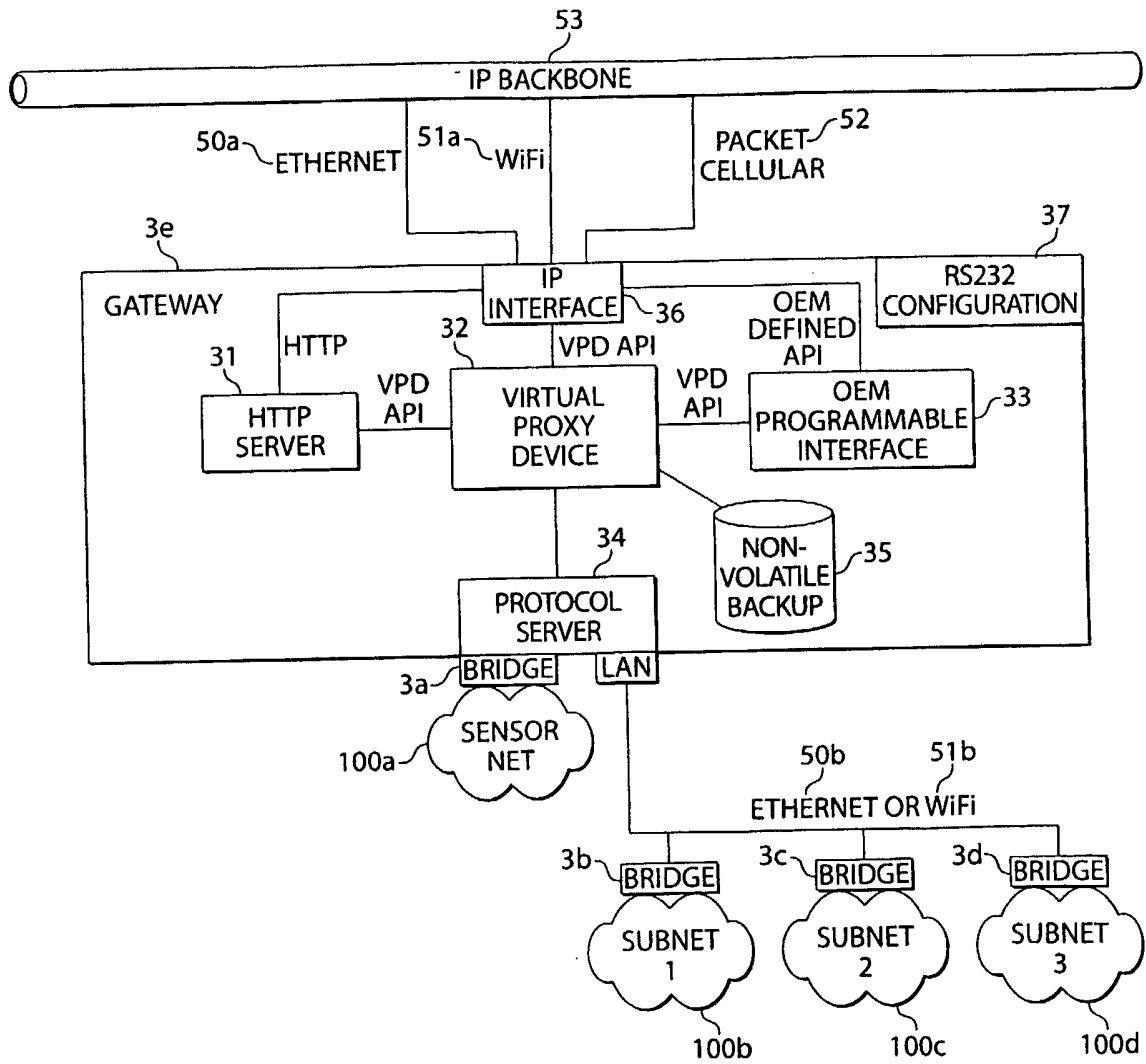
53

IP BACKBONE

50a ETHERNET

51a WiFi

PACKET CELLULAR 52

3e

GATEWAY

IP INTERFACE 36

37 RS232 CONFIGURATION

HTTP

32

VPD API

OEM DEFINED API

31

VPD API

VPD API

HTTP SERVER

VIRTUAL PROXY DEVICE

OEM PROGRAMMABLE INTERFACE 33

34

NON-VOLATILE BACKUP 35

PROTOCOL SERVER

3a BRIDGE

LAN

100a SENSOR NET

50b

51b

ETHERNET OR WiFi

3b BRIDGE

3c BRIDGE

3d BRIDGE

SUBNET 1

SUBNET 2

SUBNET 3

100b

100c

100d